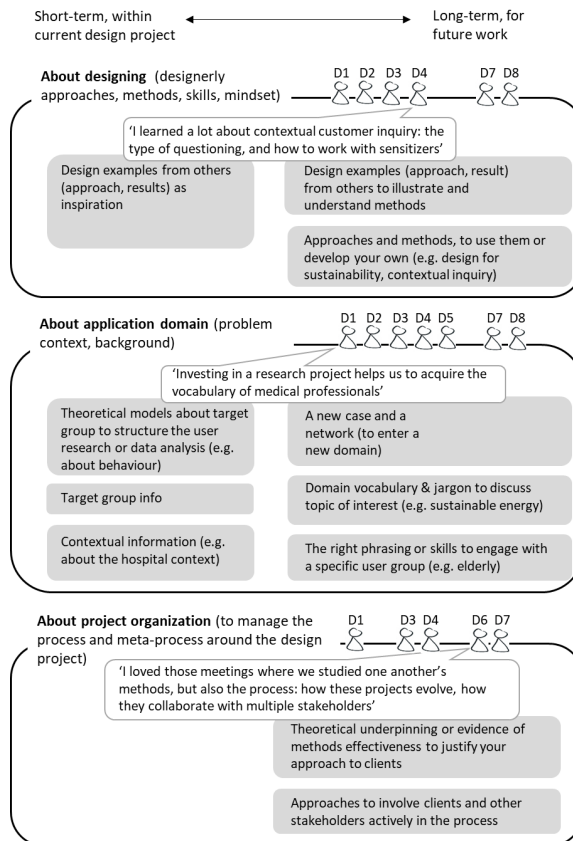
Short-term, within current design project

Long-term, for future work

About designing (designerly approaches, methods, skills, mindset)

D1 D2 D3 D4 D7 D8

'I learned a lot about contextual customer inquiry: the type of questioning, and how to work with sensitizers'

Design examples from others (approach, results) as inspiration

Design examples (approach, result) from others to illustrate and understand methods

Approaches and methods, to use them or develop your own (e.g. design for sustainability, contextual inquiry)

About application domain (problem context, background)

D1 D2 D3 D4 D5 D7 D8

'Investing in a research project helps us to acquire the vocabulary of medical professionals'

Theoretical models about target group to structure the user research or data analysis (e.g. about behaviour)

A new case and a network (to enter a new domain)

Target group info

Domain vocabulary & jargon to discuss topic of interest (e.g. sustainable energy)

Contextual information (e.g. about the hospital context)

The right phrasing or skills to engage with a specific user group (e.g. elderly)

About project organization (to manage the process and meta-process around the design project)

D1 D3 D4 D6 D7

'I loved those meetings where we studied one another's methods, but also the process: how these projects evolve, how they collaborate with multiple stakeholders'

Theoretical underpinning or evidence of methods effectiveness to justify your approach to clients

Approaches to involve clients and other stakeholders actively in the process